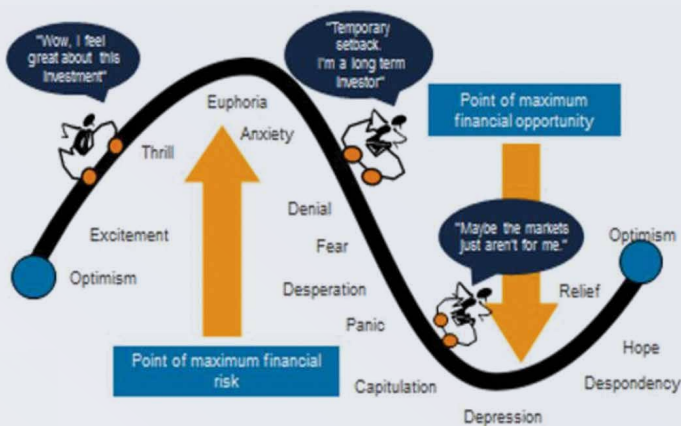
"Wow, I feel great about this investment"

"Temporary setback. I'm a long term investor"

Point of maximum financial opportunity

Euphoria

Anxiety

Thrill

Excitement

Optimism

Denial

Fear

"Maybe the markets just aren't for me."

Optimism

Desperation

Relief

Panic

Point of maximum financial risk

Capitulation

Hope

Despondency

Depression